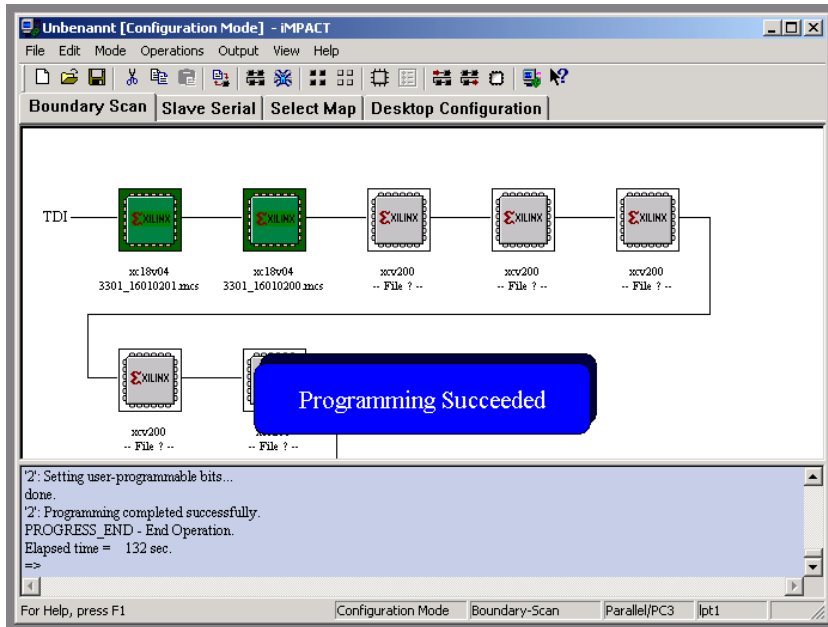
Unbenannt [Configuration Mode] - iMPACT

File Edit Mode Operations Output View Help

Boundary Scan | Slave Serial | Select Map | Desktop Configuration

TDI

XILINX
xc18v04
3301_16010201.mcs

XILINX
xc18v04
3301_16010200.mcs

XILINX
xcv200
-- File ? --

XILINX
xcv200
-- File ? --

XILINX
xcv200
-- File ? --

XILINX
xcv200
-- File ? --

XILINX
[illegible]
-- File ? --

Programming Succeeded

'2': Setting user-programmable bits...
done.
'2': Programming completed successfully.
PROGRESS_END - End Operation.
Elapsed time = 132 sec.
=>

For Help, press F1 | Configuration Mode | Boundary-Scan | Parallel/PC3 | lpt1